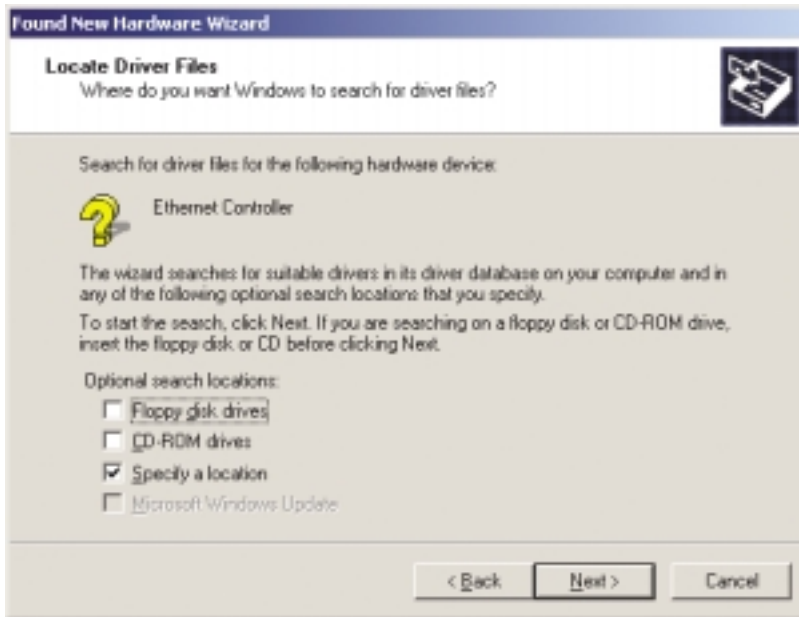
Found New Hardware Wizard

Locate Driver Files
Where do you want Windows to search for driver files?

Search for driver files for the following hardware device:

Ethernet Controller

The wizard searches for suitable drivers in its driver database on your computer and in any of the following optional search locations that you specify.

To start the search, click Next. If you are searching on a floppy disk or CD-ROM drive, insert the floppy disk or CD before clicking Next.

Optional search locations:

Floppy disk drives

CD-ROM drives

Specify a location

Microsoft Windows Update

< Back

Next >

Cancel